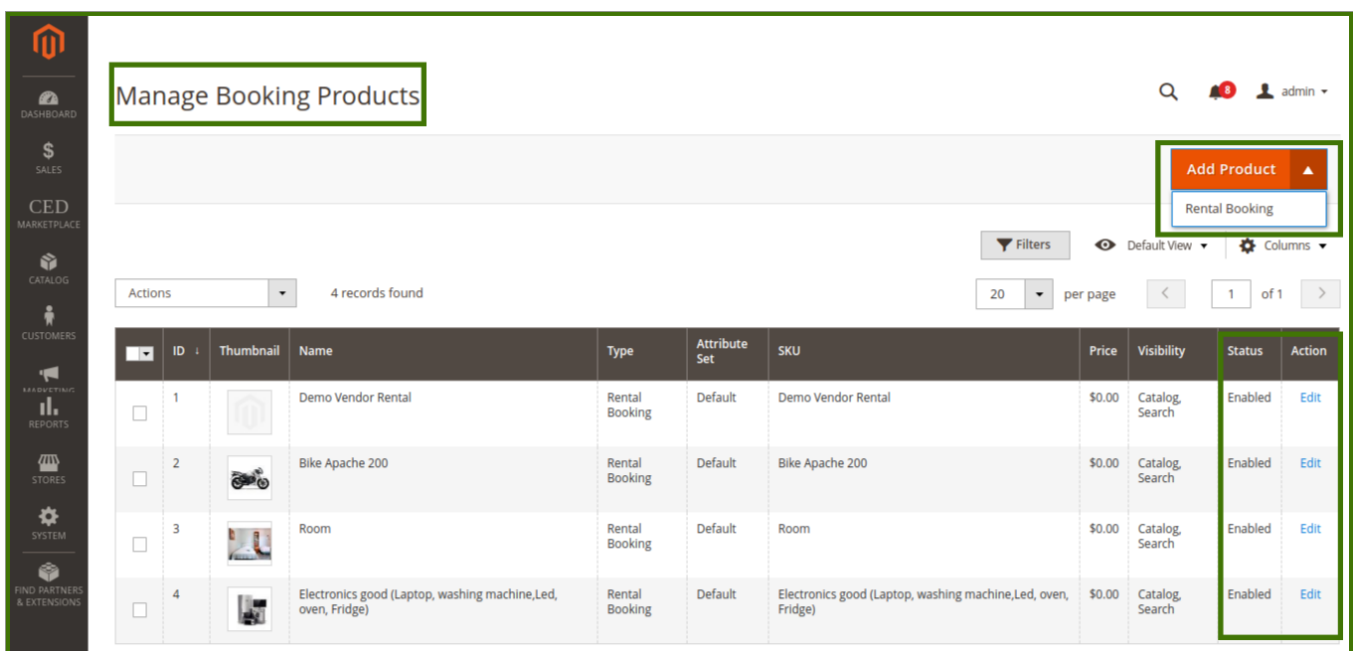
DASHBOARD
SALES
CED MARKETPLACE
CATALOG
CUSTOMERS
MARKETING
REPORTS
STORES
SYSTEM
FIND PARTNERS & EXTENSIONS

Manage Booking Products

8 admin

Add Product
Rental Booking

Filters
Default View
Columns

Actions
4 records found
20 per page
1 of 1

| | ID | Thumbnail | Name | Type | Attribute Set | SKU | Price | Visibility | Status | Action |
|---|---|---|---|---|---|---|---|---|---|---|
| | 1 | | Demo Vendor Rental | Rental Booking | Default | Demo Vendor Rental | $0.00 | Catalog, Search | Enabled | Edit |
| | 2 | | Bike Apache 200 | Rental Booking | Default | Bike Apache 200 | $0.00 | Catalog, Search | Enabled | Edit |
| | 3 | | Room | Rental Booking | Default | Room | $0.00 | Catalog, Search | Enabled | Edit |
| | 4 | | Electronics good (Laptop, washing machine,Led, oven, Fridge) | Rental Booking | Default | Electronics good (Laptop, washing machine,Led, oven, Fridge) | $0.00 | Catalog, Search | Enabled | Edit |